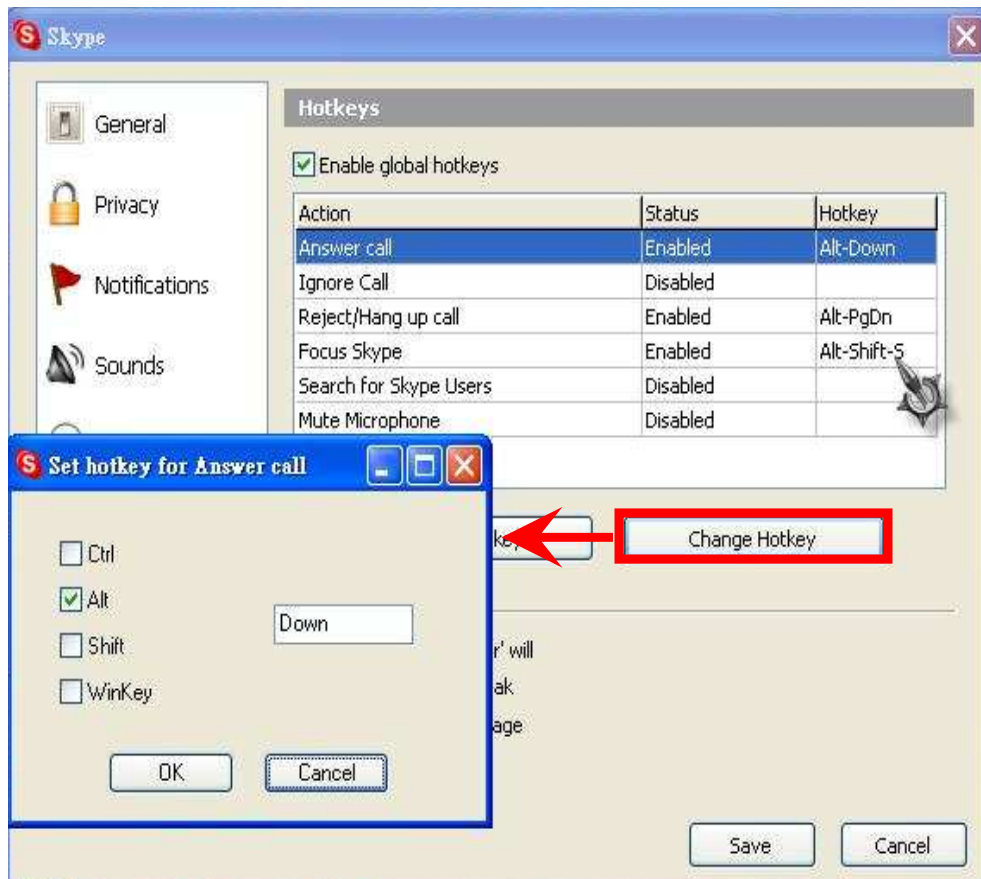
Skype

General

Privacy

Notifications

Sounds

Hotkeys

Enable global hotkeys

| Action | Status | Hotkey |
|---|---|---|
| Answer call | Enabled | Alt-Down |
| Ignore Call | Disabled | |
| Reject/Hang up call | Enabled | Alt-PgDn |
| Focus Skype | Enabled | Alt-Shift-S |
| Search for Skype Users | Disabled | |
| Mute Microphone | Disabled | |

Set hotkey for Answer call

Ctrl

Alt

Shift

WinKey

Down

OK

Cancel

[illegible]key

Change Hotkey

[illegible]r' will

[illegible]ak

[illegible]age

Save

Cancel